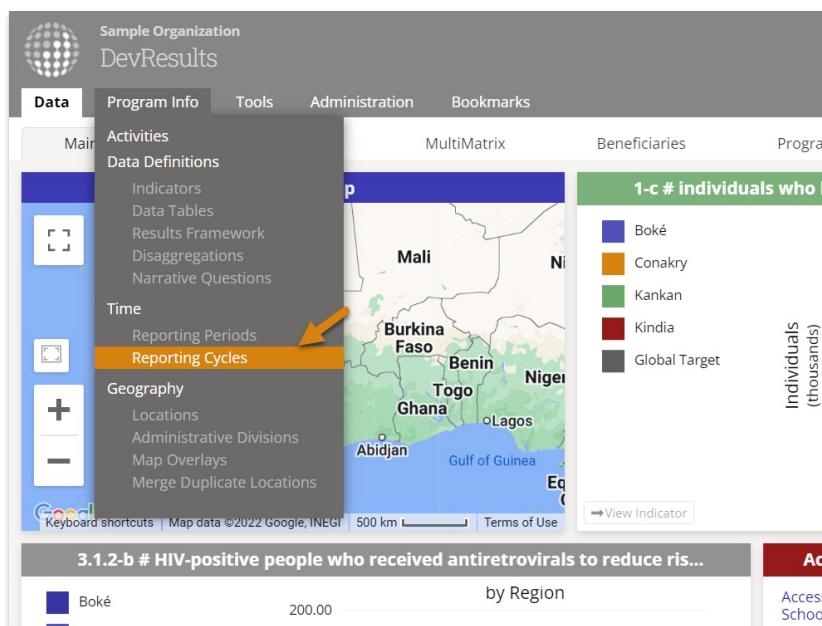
Sample Organization
DevResults

Data | Program Info | Tools | Administration | Bookmarks

Mai | MultiMatrix | Beneficiaries | Progra

Activities
Data Definitions
Indicators
Data Tables
Results Framework
Disaggregations
Narrative Questions
Time
Reporting Periods
Reporting Cycles
Geography
Locations
Administrative Divisions
Map Overlays
Merge Duplicate Locations

p

Mali
Ni
Burkina Faso
Benin
Niger
Togo
Ghana
Lagos
Abidjan
Gulf of Guinea
Eq
G

Keyboard shortcuts | Map data ©2022 Google, INEGI | 500 km | Terms of Use

1-c # individuals who

Boké
Conakry
Kankan
Kindia
Global Target

Individuals (thousands)

View Indicator

3.1.2-b # HIV-positive people who received antiretrovirals to reduce ris...

by Region

Boké

200.00

Ac

Acces
Schoo